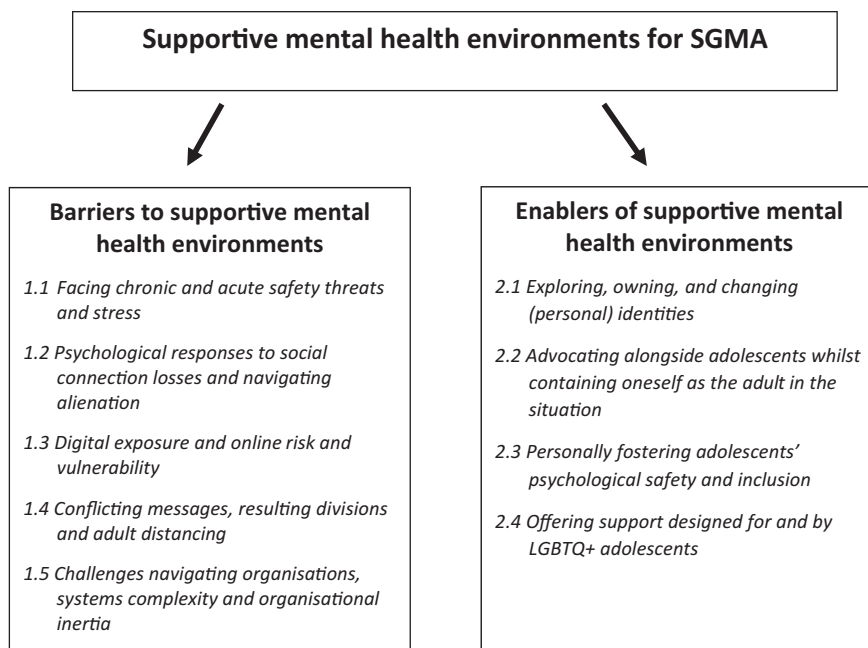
Supportive mental health environments for SGMA

Barriers to supportive mental health environments

1.1 Facing chronic and acute safety threats and stress

1.2 Psychological responses to social connection losses and navigating alienation

1.3 Digital exposure and online risk and vulnerability

1.4 Conflicting messages, resulting divisions and adult distancing

1.5 Challenges navigating organisations, systems complexity and organisational inertia

Enablers of supportive mental health environments

2.1 Exploring, owning, and changing (personal) identities

2.2 Advocating alongside adolescents whilst containing oneself as the adult in the situation

2.3 Personally fostering adolescents' psychological safety and inclusion

2.4 Offering support designed for and by LGBTQ+ adolescents